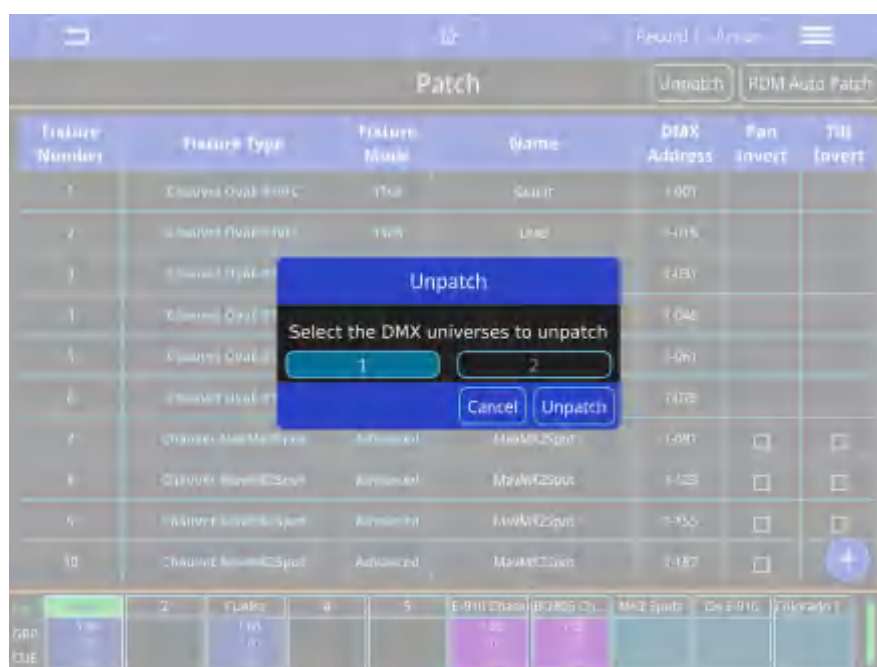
Record | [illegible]

Patch

Unpatch

RDM Auto Patch

| Fixture Number | Fixture Type | Fixture Mode | Name | DMX Address | Pan Invert | Tilt Invert |
|---|---|---|---|---|---|---|
| 1 | Chauvet Oval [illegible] | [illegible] | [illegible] | 1-001 | | |
| 2 | Chauvet Oval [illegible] | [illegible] | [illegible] | 1-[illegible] | | |
| 3 | Chauvet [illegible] | | | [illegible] | | |
| 4 | Chauvet Oval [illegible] | | | 1-046 | | |
| 5 | Chauvet Oval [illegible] | | | 1-061 | | |
| 6 | Chauvet Oval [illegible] | | | 1-076 | | |
| 7 | Chauvet MaverickMK2Spot | Advanced | MavMK2Spot | 1-091 | | |
| 8 | Chauvet MaverickMK2Spot | Advanced | MavMK2Spot | 1-123 | | |
| 9 | Chauvet MaverickMK2Spot | Advanced | MavMK2Spot | 1-155 | | |
| 10 | Chauvet MaverickMK2Spot | Advanced | MavMK2Spot | 1-187 | | |

Unpatch

Select the DMX universes to unpatch

1

2

Cancel

Unpatch

GRP

CUE

2

Fixtures

4

5

E-910 Chase

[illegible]

MK2 Spots

Ovals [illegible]

Colorado 1